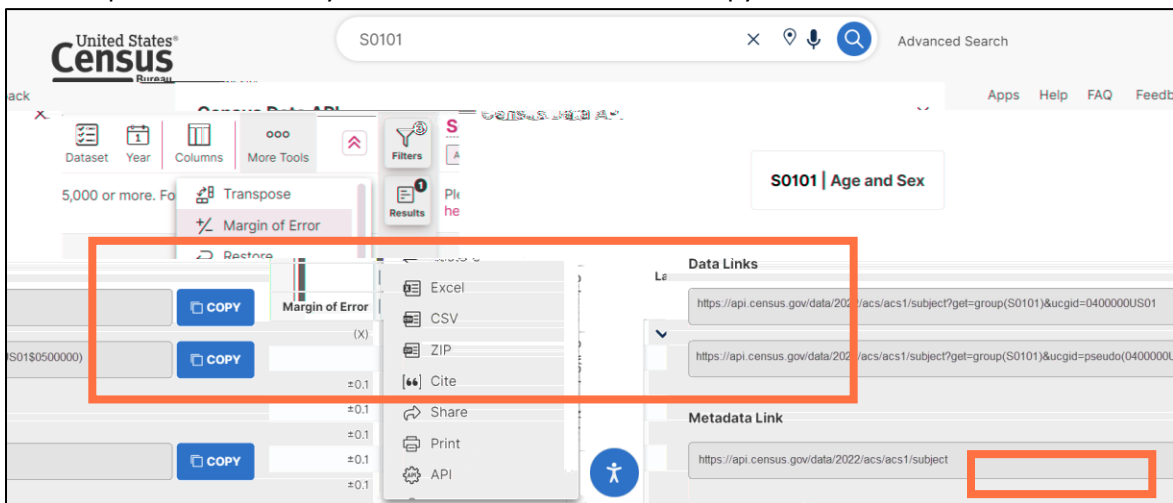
United States Census Bureau

S0101

Advanced Search

ack

Apps Help FAQ Feedb

Census Data API

Dataset Year Columns More Tools

Filters

Results

5,000 or more. Fo

Ple
he

Transpose

Margin of Error

Restore

S0101 | Age and Sex

COPY

Margin of Error

Excel

CSV

ZIP

Cite

Share

Print

API

(X)

±0.1

±0.1

±0.1

±0.1

±0.1

US01$0500000)

COPY

COPY

La

Data Links

https://api.census.gov/data/2022/acs/acs1/subject?get=group(S0101)&ucgid=0400000US01

https://api.census.gov/data/2022/acs/acs1/subject?get=group(S0101)&ucgid=pseudo(0400000U

Metadata Link

https://api.census.gov/data/2022/acs/acs1/subject